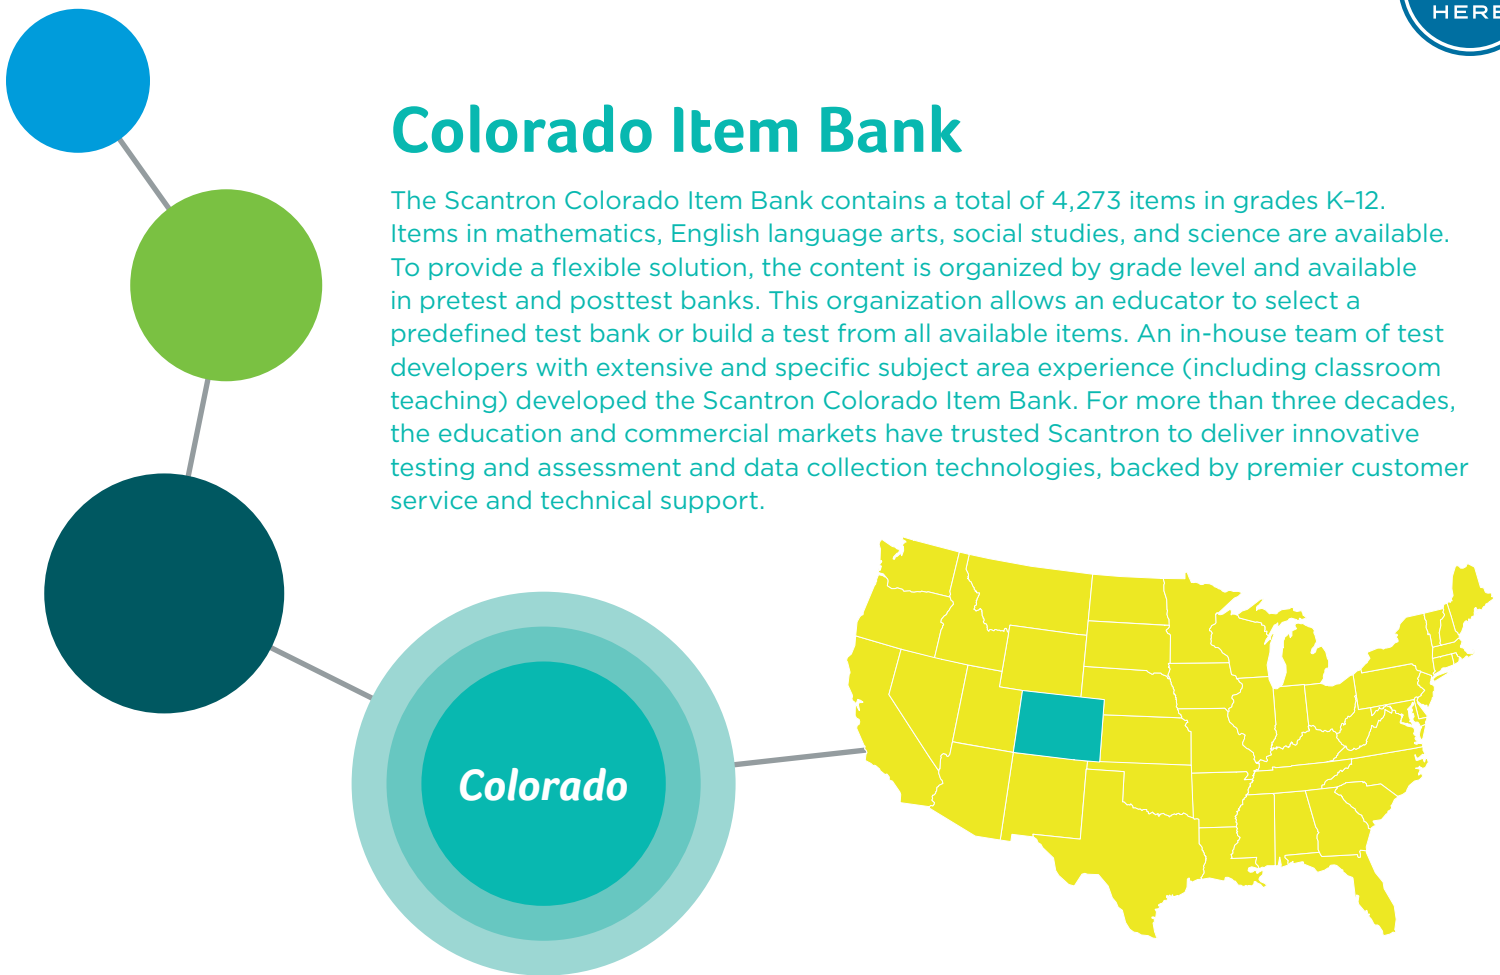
HERE

Colorado Item Bank

The Scantron Colorado Item Bank contains a total of 4,273 items in grades K–12. Items in mathematics, English language arts, social studies, and science are available. To provide a flexible solution, the content is organized by grade level and available in pretest and posttest banks. This organization allows an educator to select a predefined test bank or build a test from all available items. An in-house team of test developers with extensive and specific subject area experience (including classroom teaching) developed the Scantron Colorado Item Bank. For more than three decades, the education and commercial markets have trusted Scantron to deliver innovative testing and assessment and data collection technologies, backed by premier customer service and technical support.

Colorado